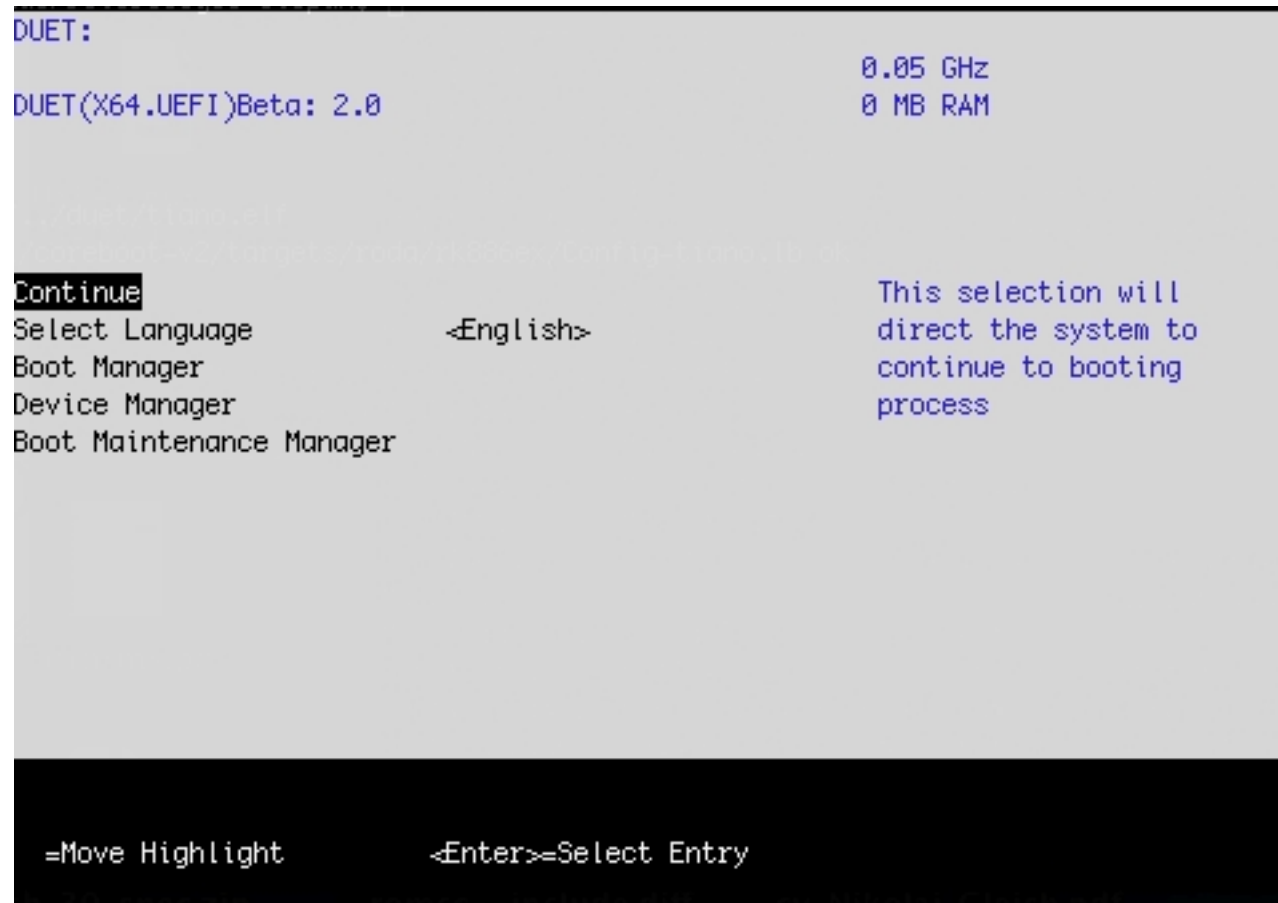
DUET:

DUET(X64.UEFI)Beta: 2.0

0.05 GHz
0 MB RAM

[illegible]
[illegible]

Continue
Select Language <English>
Boot Manager
Device Manager
Boot Maintenance Manager

This selection will direct the system to continue to booting process

=Move Highlight <Enter>=Select Entry